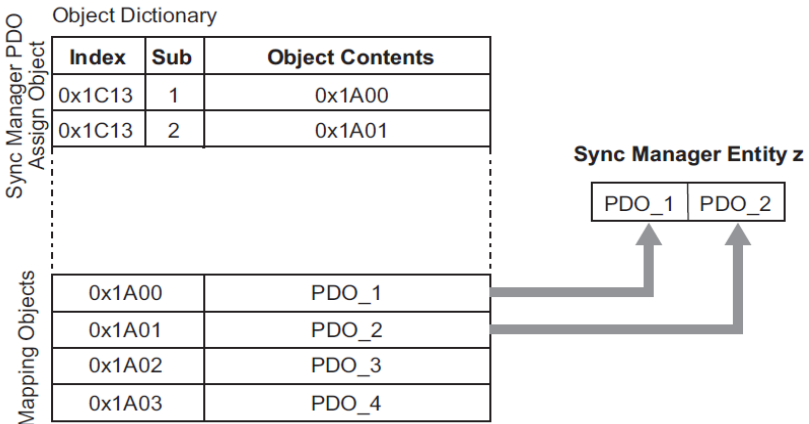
Object Dictionary

Sync Manager PDO Assign Object

| Index | Sub | Object Contents |
|---|---|---|
| 0x1C13 | 1 | 0x1A00 |
| 0x1C13 | 2 | 0x1A01 |

Sync Manager Entity z

| PDO_1 | PDO_2 |
|---|---|

Mapping Objects

| | |
|---|---|
| 0x1A00 | PDO_1 |
| 0x1A01 | PDO_2 |
| 0x1A02 | PDO_3 |
| 0x1A03 | PDO_4 |